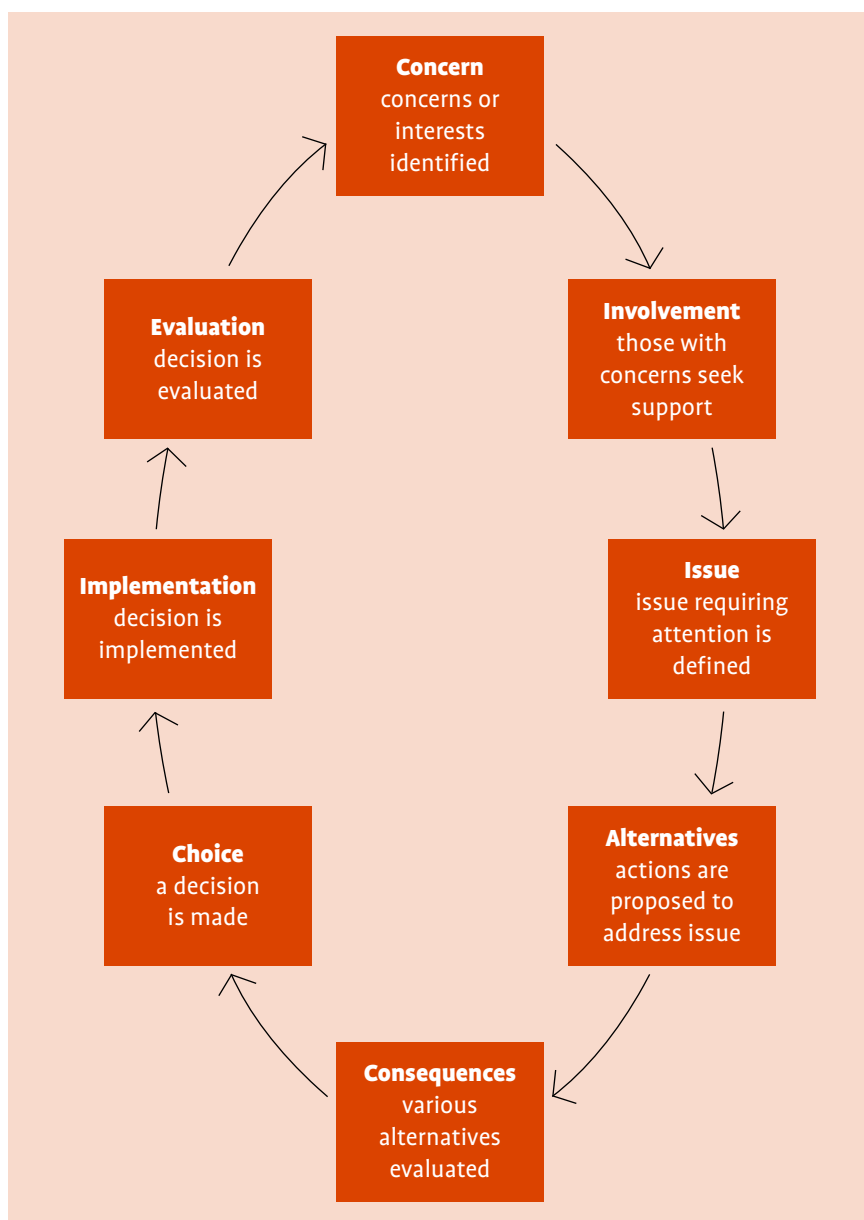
**Concern**
concerns or interests identified

**Involvement**
those with concerns seek support

**Issue**
issue requiring attention is defined

**Alternatives**
actions are proposed to address issue

**Consequences**
various alternatives evaluated

**Choice**
a decision is made

**Implementation**
decision is implemented

**Evaluation**
decision is evaluated